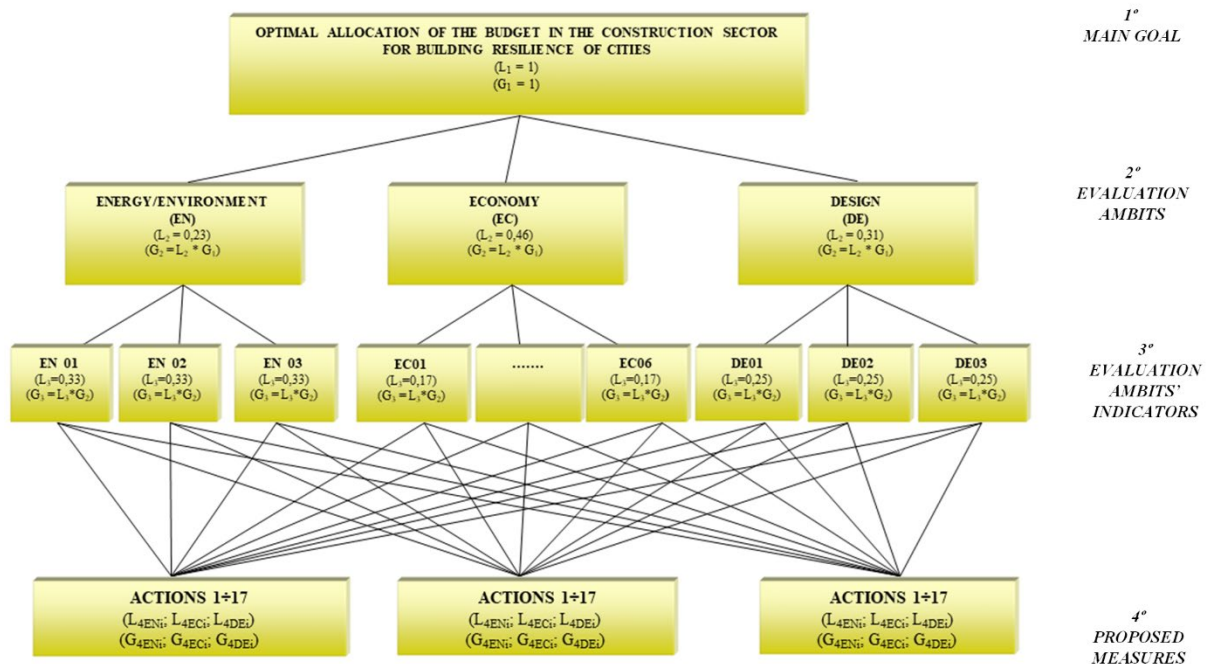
OPTIMAL ALLOCATION OF THE BUDGET IN THE CONSTRUCTION SECTOR FOR BUILDING RESILIENCE OF CITIES
($L_1$ = 1)
($G_1$ = 1)

1º
MAIN GOAL

ENERGY/ENVIRONMENT
(EN)
($L_2$ = 0,23)
($G_2$ = $L_2$ * $G_1$)

ECONOMY
(EC)
($L_2$ = 0,46)
($G_2$ = $L_2$ * $G_1$)

DESIGN
(DE)
($L_2$ = 0,31)
($G_2$ = $L_2$ * $G_1$)

2º
EVALUATION
AMBITS

EN 01
($L_3$=0,33)
($G_3$ = $L_3$*$G_2$)

EN 02
($L_3$=0,33)
($G_3$ = $L_3$*$G_2$)

EN 03
($L_3$=0,33)
($G_3$ = $L_3$*$G_2$)

EC01
($L_3$=0,17)
($G_3$ = $L_3$*$G_2$)

.......

EC06
($L_3$=0,17)
($G_3$ = $L_3$*$G_2$)

DE01
($L_3$=0,25)
($G_3$ = $L_3$*$G_2$)

DE02
($L_3$=0,25)
($G_3$ = $L_3$*$G_2$)

DE03
($L_3$=0,25)
($G_3$ = $L_3$*$G_2$)

3º
EVALUATION
AMBITS'
INDICATORS

ACTIONS 1÷17
($L_{4ENi}$; $L_{4ECi}$; $L_{4DEi}$)
($G_{4ENi}$; $G_{4ECi}$; $G_{4DEi}$)

ACTIONS 1÷17
($L_{4ENi}$; $L_{4ECi}$; $L_{4DEi}$)
($G_{4ENi}$; $G_{4ECi}$; $G_{4DEi}$)

ACTIONS 1÷17
($L_{4ENi}$; $L_{4ECi}$; $L_{4DEi}$)
($G_{4ENi}$; $G_{4ECi}$; $G_{4DEi}$)

4º
PROPOSED
MEASURES